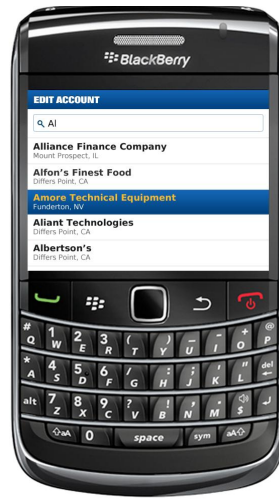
BlackBerry

EDIT ACCOUNT

Al

Alliance Finance Company
Mount Prospect, IL

Alfon's Finest Food
Differs Point, CA

Amore Technical Equipment
Funderton, NV

Aliant Technologies
Differs Point, CA

Albertson's
Differs Point, CA

# Q W 1 E 2 R 3 T ( Y ) U _ I - O + P @
* A 4 S 5 D 6 F / G : H ; J ' K " L del
alt 7 Z 8 X 9 C ? V ! B , N . M $
aA 0 space sym aA